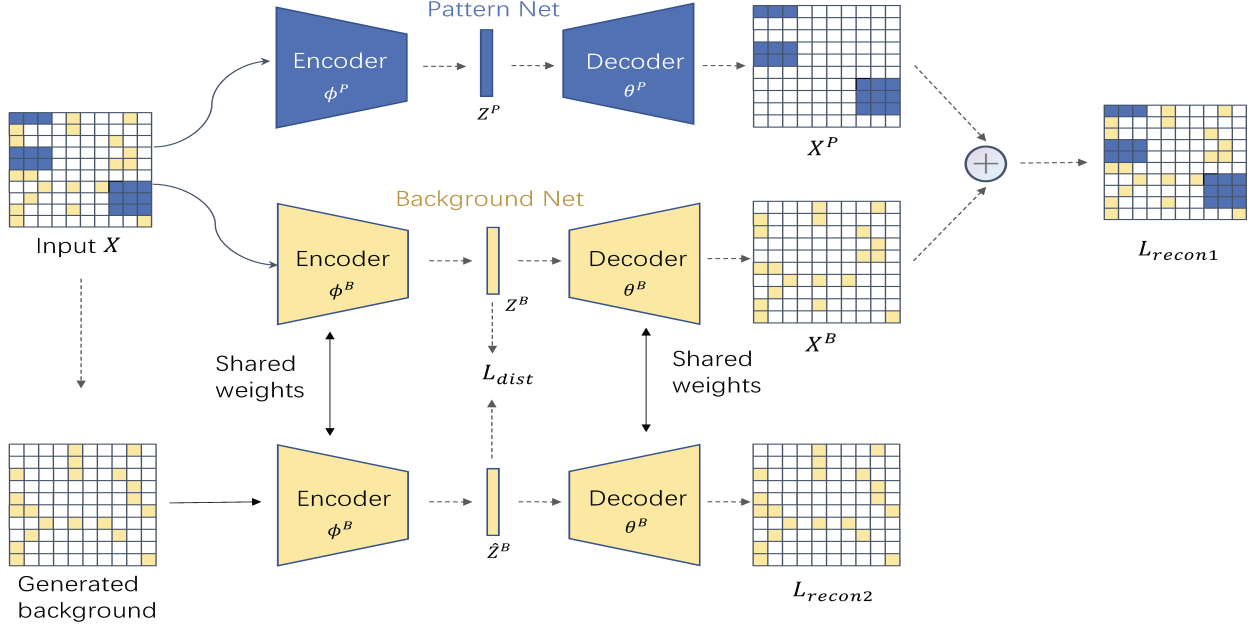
Pattern Net

Encoder $\phi^P$

$Z^P$

Decoder $\theta^P$

$X^P$

Input $X$

Background Net

Encoder $\phi^B$

$Z^B$

Decoder $\theta^B$

$X^B$

$L_{recon1}$

Shared weights

$L_{dist}$

Shared weights

Encoder $\phi^B$

$\hat{Z}^B$

Decoder $\theta^B$

Generated background

$L_{recon2}$